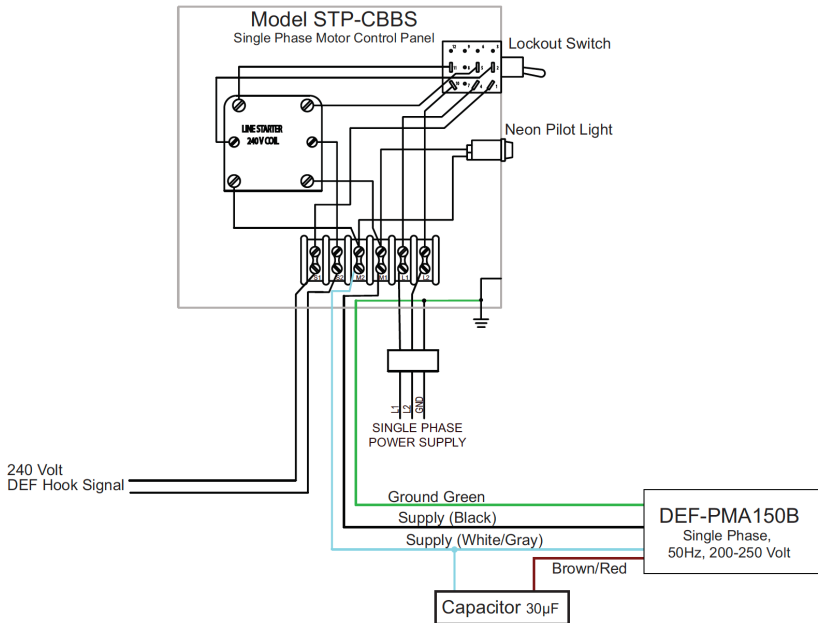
Model STP-CBBS
Single Phase Motor Control Panel

Lockout Switch

LINE STARTER
240 V COIL

Neon Pilot Light

S1 S2 M2 M1 L1 L2

L1 L2 GND
SINGLE PHASE
POWER SUPPLY

240 Volt
DEF Hook Signal

Ground Green
Supply (Black)
Supply (White/Gray)
Brown/Red

DEF-PMA150B
Single Phase,
50Hz, 200-250 Volt

Capacitor 30μF